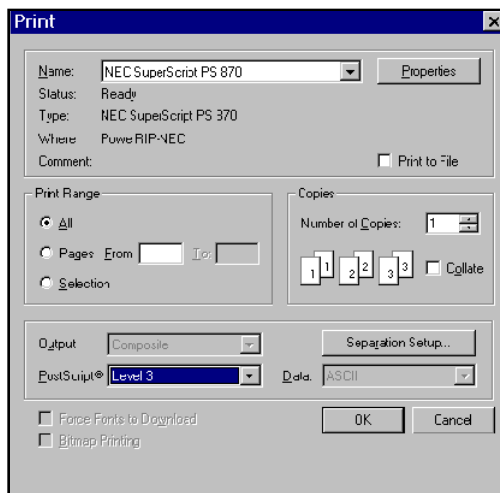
Print

Name: NEC SuperScript PS 870
Properties
Status: Ready
Type: NEC SuperScript PS 370
Where PowerRIP-NEC
Comment:
Print to File

Print Range
All
Pages From To:
Selection

Copies
Number of Copies: 1
1 1 2 2 3 3
Collate

Output Composite
Separation Setup...
PostScript® Level 3
Data: ASCII

Force Fonts to Download
Bitmap Printing

OK
Cancel